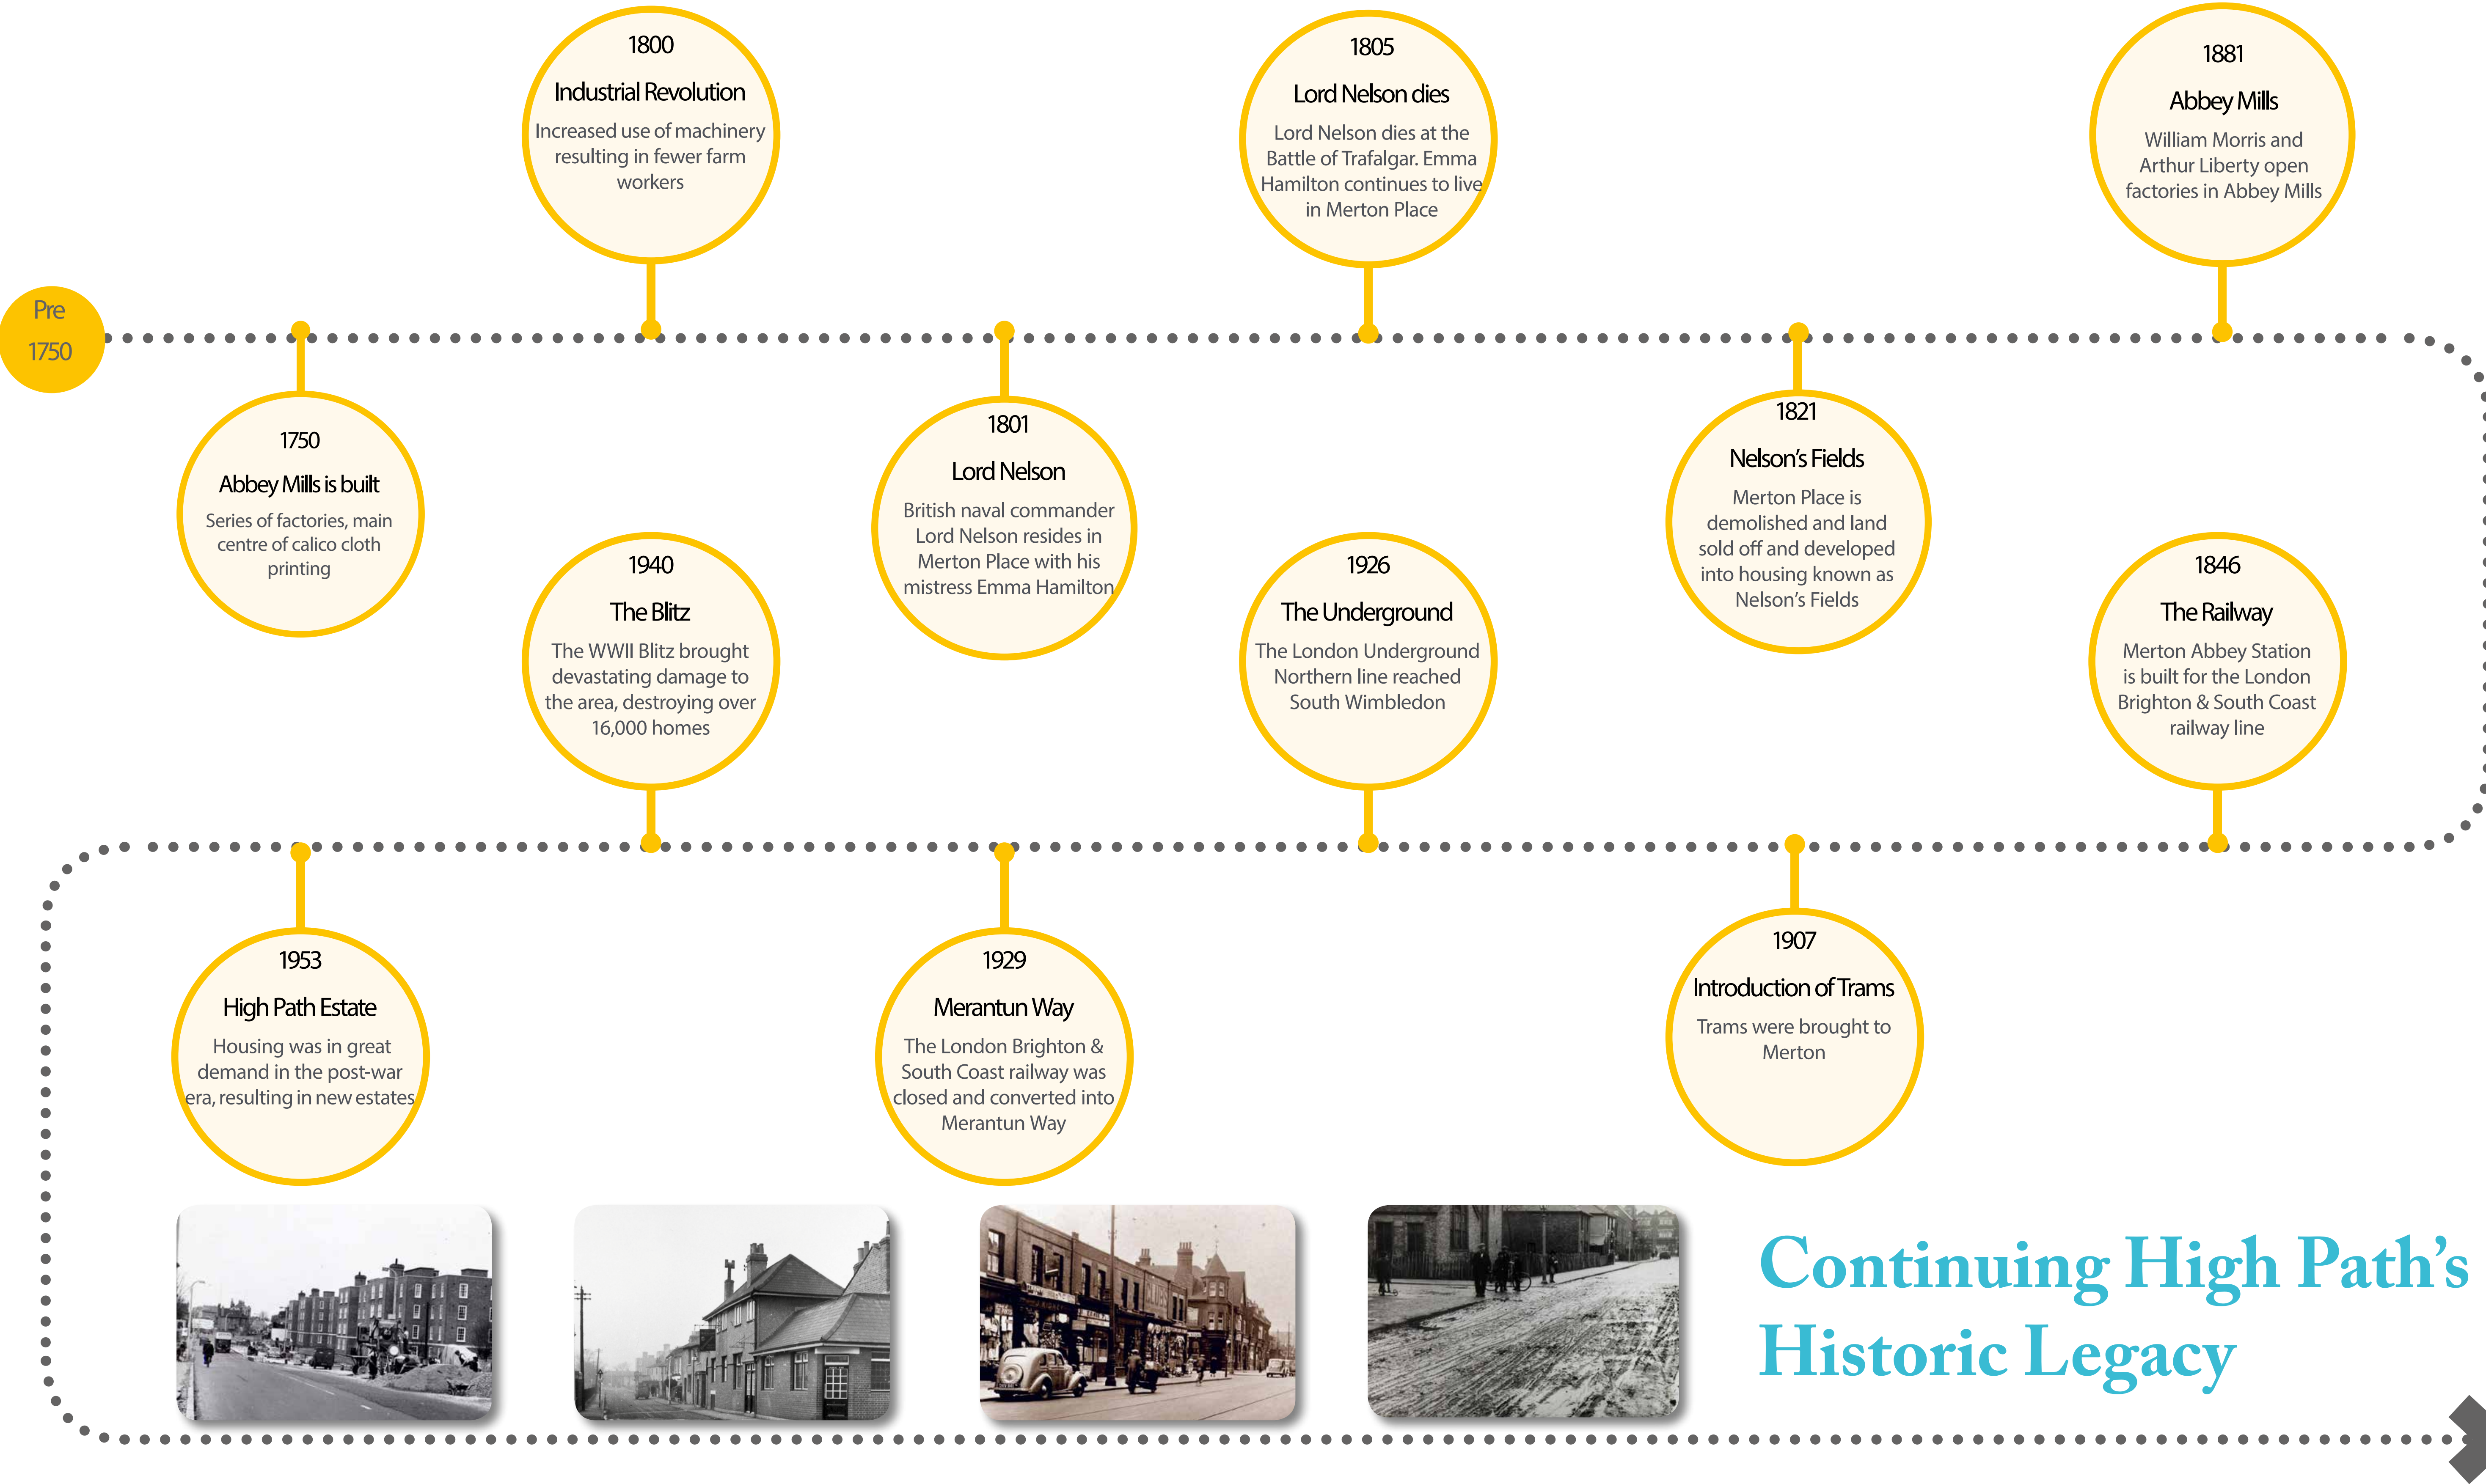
Pre 1750

1750
Abbey Mills is built
Series of factories, main centre of calico cloth printing

1800
Industrial Revolution
Increased use of machinery resulting in fewer farm workers

1801
Lord Nelson
British naval commander Lord Nelson resides in Merton Place with his mistress Emma Hamilton

1805
Lord Nelson dies
Lord Nelson dies at the Battle of Trafalgar. Emma Hamilton continues to live in Merton Place

1821
Nelson's Fields
Merton Place is demolished and land sold off and developed into housing known as Nelson's Fields

1881
Abbey Mills
William Morris and Arthur Liberty open factories in Abbey Mills

1846
The Railway
Merton Abbey Station is built for the London Brighton & South Coast railway line

1907
Introduction of Trams
Trams were brought to Merton

1926
The Underground
The London Underground Northern line reached South Wimbledon

1929
Merantun Way
The London Brighton & South Coast railway was closed and converted into Merantun Way

1940
The Blitz
The WWII Blitz brought devastating damage to the area, destroying over 16,000 homes

1953
High Path Estate
Housing was in great demand in the post-war era, resulting in new estates

Continuing High Path's Historic Legacy